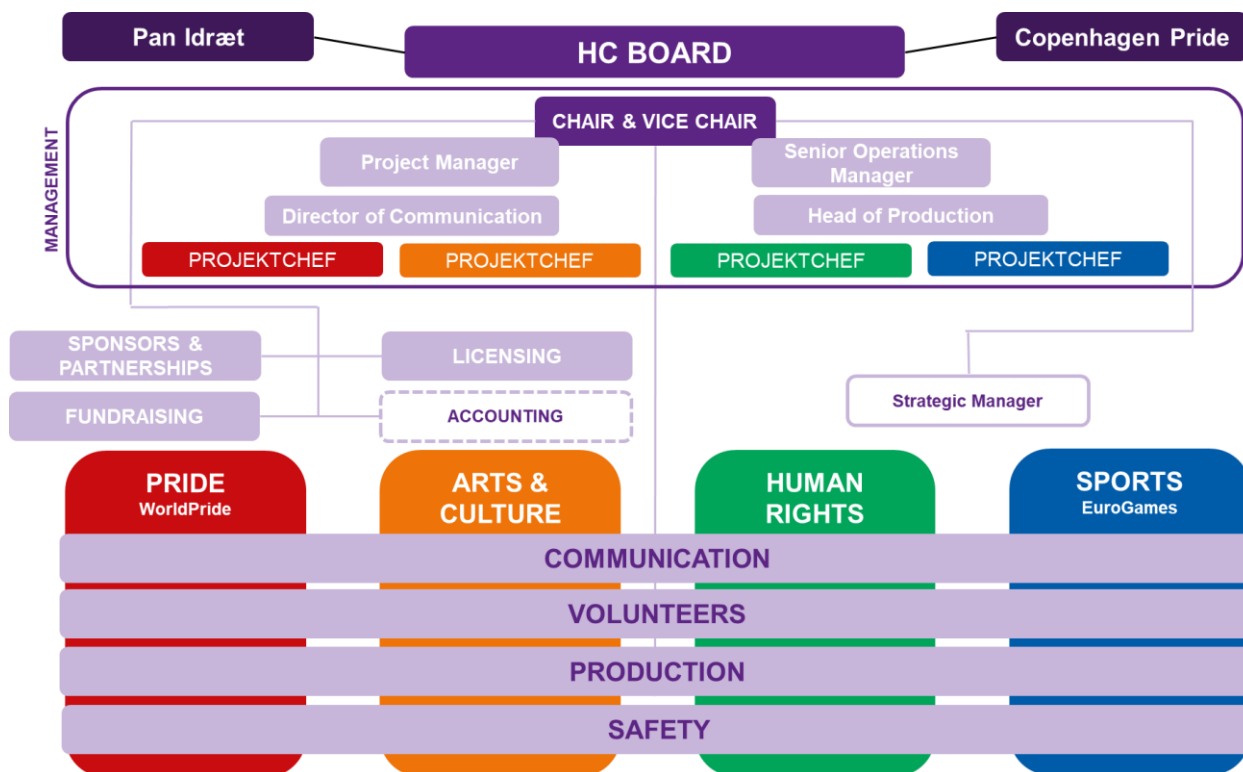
Pan Idræt

HC BOARD

Copenhagen Pride

MANAGEMENT

CHAIR & VICE CHAIR

Project Manager

Director of Communication

Senior Operations Manager

Head of Production

PROJEKTCHEF

PROJEKTCHEF

PROJEKTCHEF

PROJEKTCHEF

SPONSORS & PARTNERSHIPS

FUNDRAISING

LICENSING

ACCOUNTING

Strategic Manager

PRIDE
WorldPride

ARTS & CULTURE

HUMAN RIGHTS

SPORTS
EuroGames

COMMUNICATION

VOLUNTEERS

PRODUCTION

SAFETY